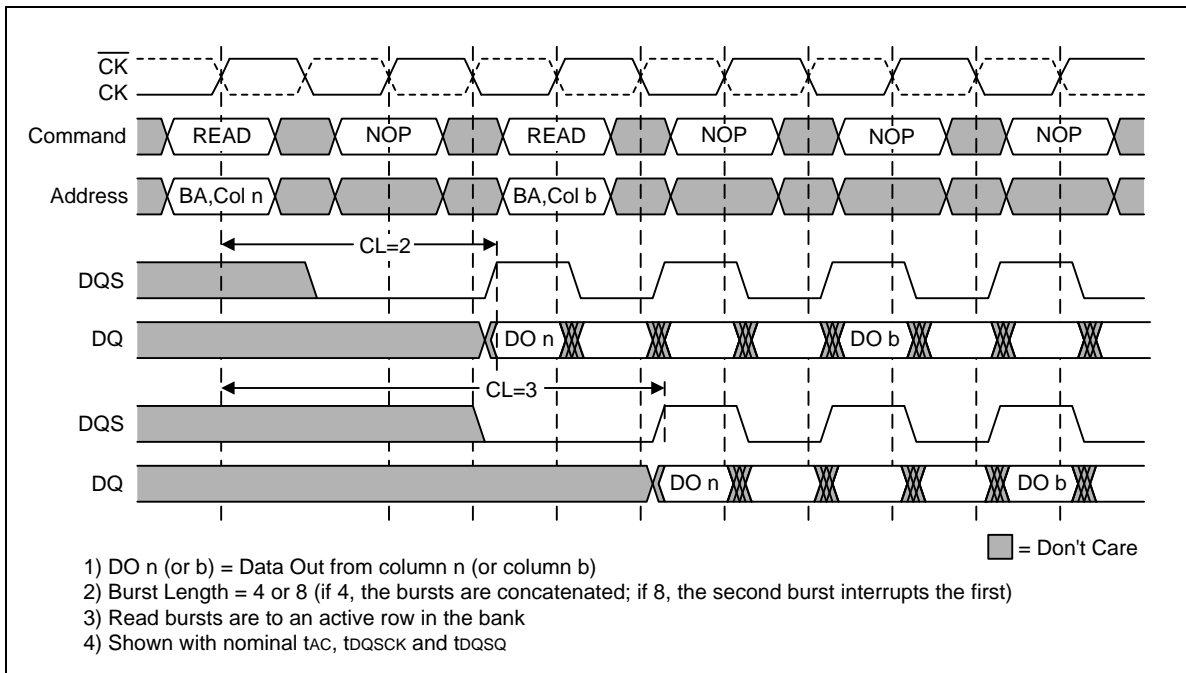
$\overline{CK}$
CK
Command READ NOP READ NOP NOP NOP
Address BA,Col n BA,Col b
CL=2
DQS
DQ DO n DO b
CL=3
DQS
DQ DO n DO b

= Don't Care

1) DO n (or b) = Data Out from column n (or column b)
2) Burst Length = 4 or 8 (if 4, the bursts are concatenated; if 8, the second burst interrupts the first)
3) Read bursts are to an active row in the bank
4) Shown with nominal tAC, tDQSCK and tDQSQ